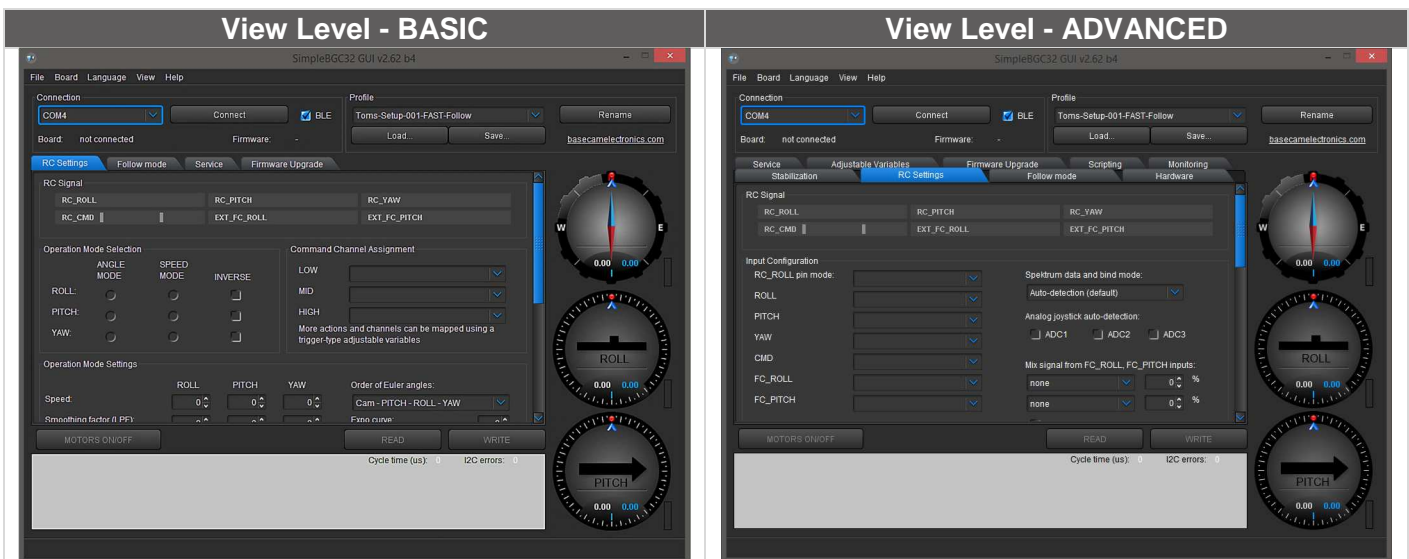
| View Level - BASIC | View Level - ADVANCED |
|---|---|

SimpleBGC32 GUI v2.62 b4

File Board Language View Help

Connection
COM4
Connect
BLE
Board: not connected
Firmware: -

Profile
Toms-Setup-001-FAST-Follow
Rename
Load...
Save...
basecamelectronics.com

RC Settings
Follow mode
Service
Firmware Upgrade

RC Signal
RC_ROLL
RC_PITCH
RC_YAW
RC_CMD
EXT_FC_ROLL
EXT_FC_PITCH

Operation Mode Selection
ANGLE MODE
SPEED MODE
INVERSE
ROLL:
PITCH:
YAW:

Command Channel Assignment
LOW
MID
HIGH
More actions and channels can be mapped using a trigger-type adjustable variables

Operation Mode Settings
ROLL
PITCH
YAW
Order of Euler angles:
Speed:
0
0
0
Cam - PITCH - ROLL - YAW
Smoothing factor (LPF):
Expo curve:

W
E
0.00 0.00
ROLL
0.00 0.00
PITCH
0.00 0.00

MOTORS ON/OFF
READ
WRITE
Cycle time (us): 0
I2C errors: 0

SimpleBGC32 GUI v2.62 b4

File Board Language View Help

Connection
COM4
Connect
BLE
Board: not connected
Firmware: -

Profile
Toms-Setup-001-FAST-Follow
Rename
Load...
Save...
basecamelectronics.com

Service
Adjustable Variables
Firmware Upgrade
Scripting
Monitoring
Stabilization
RC Settings
Follow mode
Hardware

RC Signal
RC_ROLL
RC_PITCH
RC_YAW
RC_CMD
EXT_FC_ROLL
EXT_FC_PITCH

Input Configuration
RC_ROLL pin mode:
ROLL
PITCH
YAW
CMD
FC_ROLL
FC_PITCH

Spektrum data and bind mode:
Auto-detection (default)
Analog joystick auto-detection:
ADC1
ADC2
ADC3
Mix signal from FC_ROLL, FC_PITCH inputs:
none
0 %
none
0 %

W
E
0.00 0.00
ROLL
0.00 0.00
PITCH
0.00 0.00

MOTORS ON/OFF
READ
WRITE
Cycle time (us): 0
I2C errors: 0